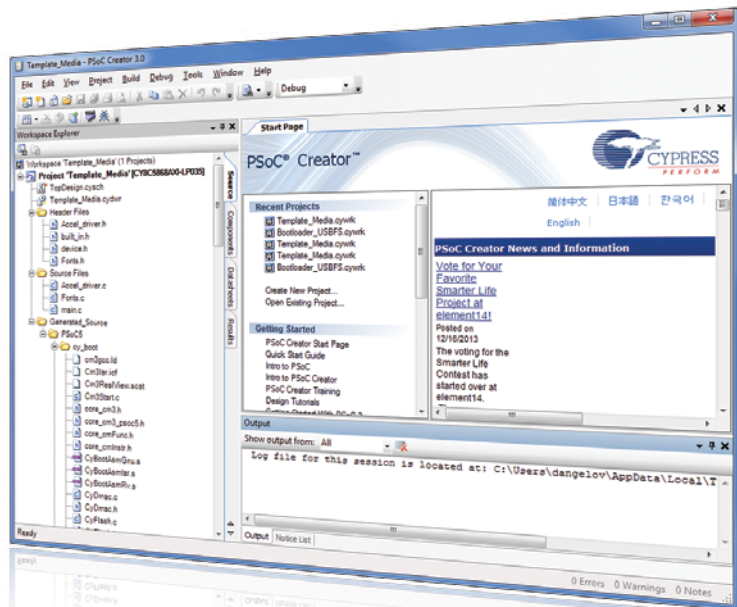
Template_Media - PSoC Creator 3.0

File Edit View Project Build Debug Tools Window Help

Debug

Workspace Explorer

Workspace 'Template_Media' (1 Projects)
Project 'Template_Media' [CY8C5868AXI-LP035]
TopDesign.cysch
Template_Media.cydwr
Header Files
Accel_driver.h
built_in.h
device.h
Fonts.h
Source Files
Accel_driver.c
Fonts.c
main.c
Generated_Source
PSoC5
cy_boot
cm3gcc.ld
Cm3Iar.icf
Cm3RealView.scat
Cm3Start.c
core_cm3.h
core_cm3_psoc5.h
core_cmFunc.h
core_cmInstr.h
CyBootAsmGnu.s
CyBootAsmIar.s
CyBootAsmRv.s
CyDmac.c
CyDmac.h
CyFlash.c

Source Components Datasheets Results

Start Page

PSoC® Creator™

CYPRESS
PERFORM

Recent Projects
Template_Media.cywrk
Bootloader_USBFS.cywrk
Template_Media.cywrk
Template_Media.cywrk
Bootloader_USBFS.cywrk

Create New Project...
Open Existing Project...

Getting Started
PSoC Creator Start Page
Quick Start Guide
Intro to PSoC
Intro to PSoC Creator
PSoC Creator Training
Design Tutorials

简体中文 | 日本語 | 한국어
English

PSoC Creator News and Information

Vote for Your Favorite Smarter Life Project at element14!
Posted on 12/16/2013
The voting for the Smarter Life Contest has started over at element14.

Output
Show output from: All

Log file for this session is located at: C:\Users\dangelov\AppData\Local\T

Output Notice List

Ready

0 Errors 0 Warnings 0 Notes